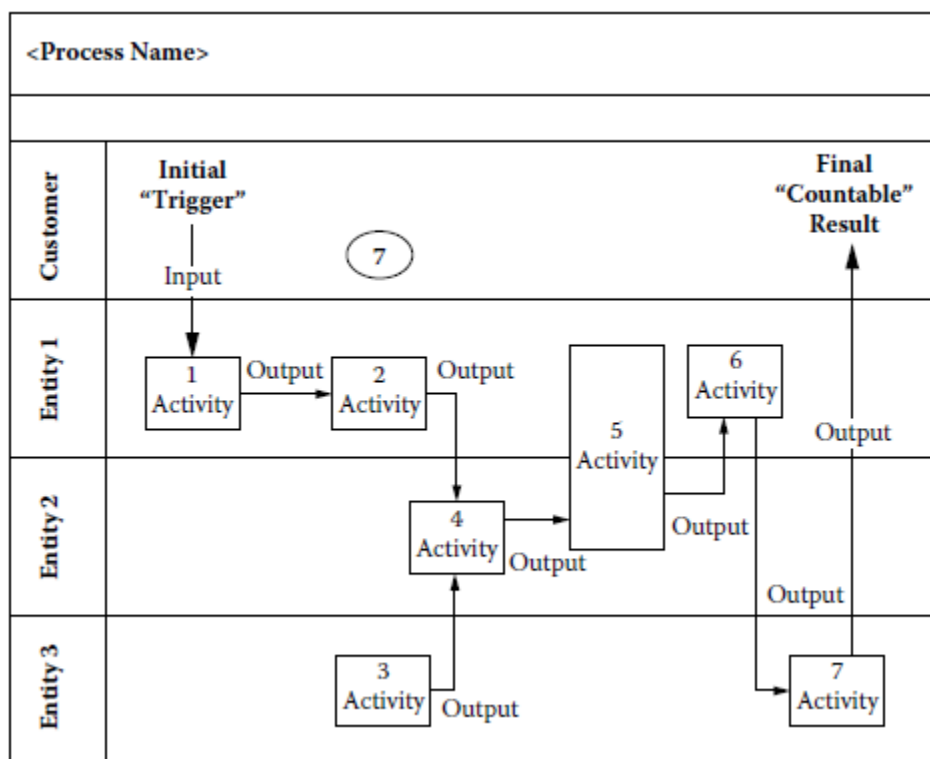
<Process Name>

Customer

Initial "Trigger"

Input

7

Final "Countable" Result

Entity 1

1 Activity

Output

2 Activity

Output

5 Activity

6 Activity

Output

Entity 2

4 Activity

Output

Output

Output

Entity 3

3 Activity

Output

7 Activity